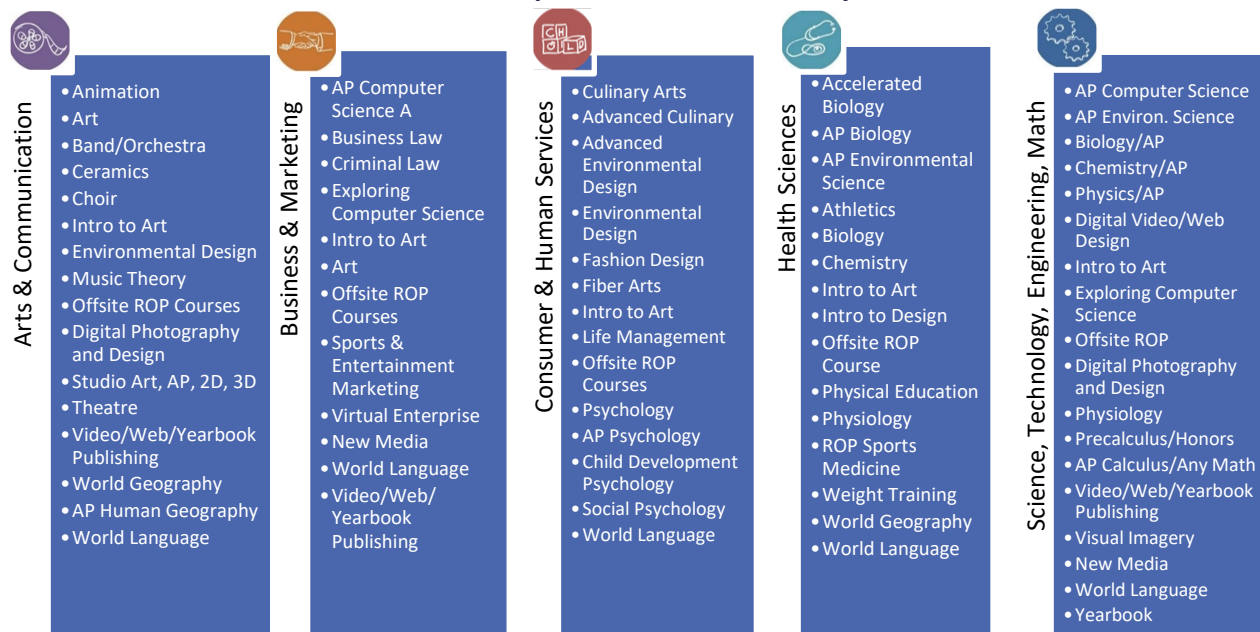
Arts & Communication

- Animation
- Art
- Band/Orchestra
- Ceramics
- Choir
- Intro to Art
- Environmental Design
- Music Theory
- Offsite ROP Courses
- Digital Photography and Design
- Studio Art, AP, 2D, 3D
- Theatre
- Video/Web/Yearbook Publishing
- World Geography
- AP Human Geography
- World Language

Business & Marketing

- AP Computer Science A
- Business Law
- Criminal Law
- Exploring Computer Science
- Intro to Art
- Art
- Offsite ROP Courses
- Sports & Entertainment Marketing
- Virtual Enterprise
- New Media
- World Language
- Video/Web/ Yearbook Publishing

CHILD

Consumer & Human Services

- Culinary Arts
- Advanced Culinary
- Advanced Environmental Design
- Environmental Design
- Fashion Design
- Fiber Arts
- Intro to Art
- Life Management
- Offsite ROP Courses
- Psychology
- AP Psychology
- Child Development Psychology
- Social Psychology
- World Language

Health Sciences

- Accelerated Biology
- AP Biology
- AP Environmental Science
- Athletics
- Biology
- Chemistry
- Intro to Art
- Intro to Design
- Offsite ROP Course
- Physical Education
- Physiology
- ROP Sports Medicine
- Weight Training
- World Geography
- World Language

Science, Technology, Engineering, Math

- AP Computer Science
- AP Environ. Science
- Biology/AP
- Chemistry/AP
- Physics/AP
- Digital Video/Web Design
- Intro to Art
- Exploring Computer Science
- Offsite ROP
- Digital Photography and Design
- Physiology
- Precalculus/Honors
- AP Calculus/Any Math
- Video/Web/Yearbook Publishing
- Visual Imagery
- New Media
- World Language
- Yearbook